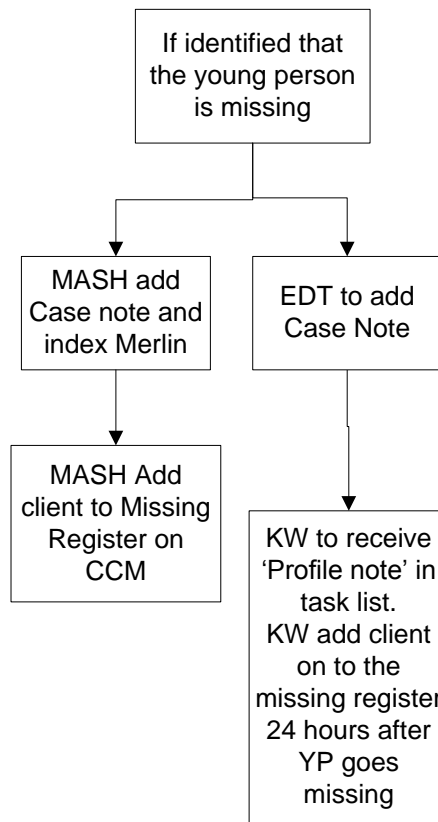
If identified that the young person is missing

MASH add Case note and index Merlin

EDT to add Case Note

MASH Add client to Missing Register on CCM

KW to receive 'Profile note' in task list. KW add client on to the missing register 24 hours after YP goes missing